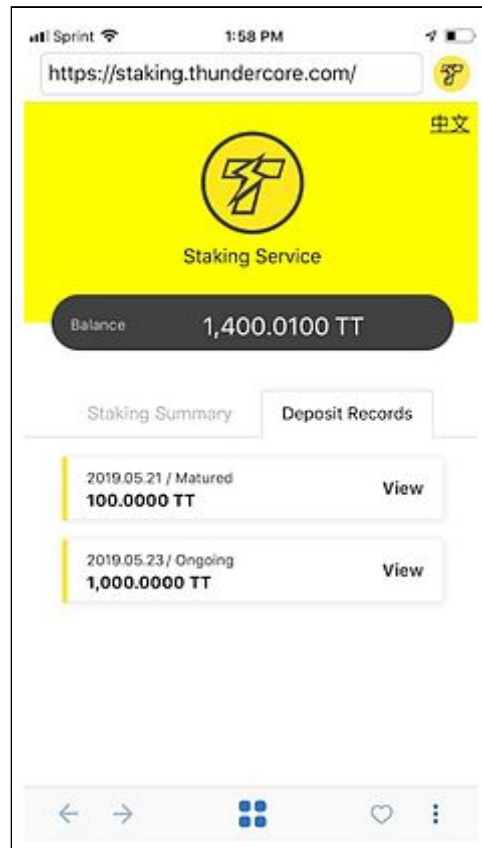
Sprint 1:58 PM

https://staking.thundercore.com/

中文

Staking Service

Balance 1,400.0100 TT

Staking Summary Deposit Records

2019.05.21 / Matured
100.0000 TT
View

2019.05.23 / Ongoing
1,000.0000 TT
View